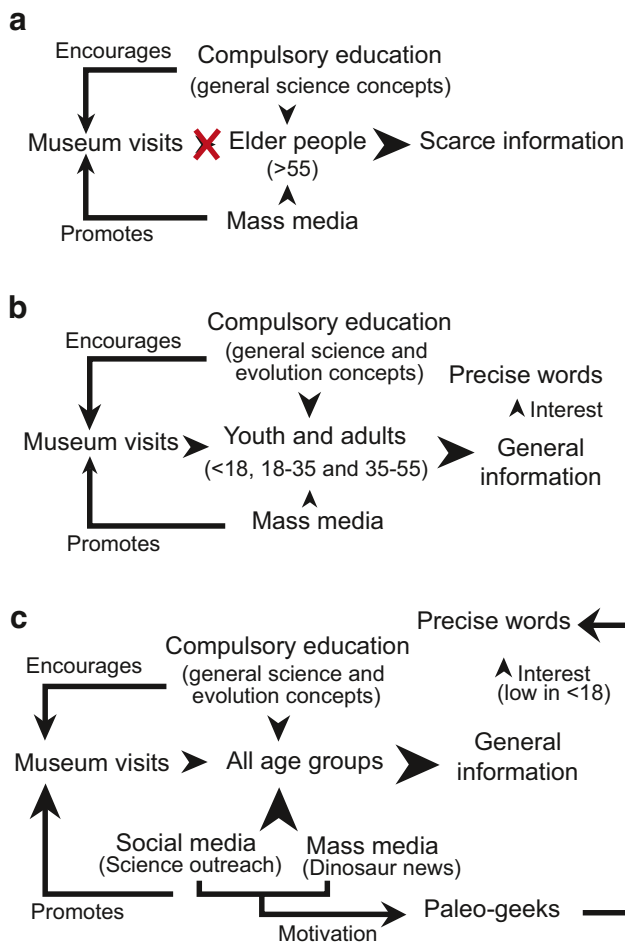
a

Encourages

Compulsory education
(general science concepts)

Museum visits

Elder people
(>55)

Scarce information

Mass media

Promotes

b

Encourages

Compulsory education
(general science and evolution concepts)

Precise words

Interest

Museum visits

Youth and adults
(<18, 18-35 and 35-55)

General information

Mass media

Promotes

c

Precise words

Compulsory education
(general science and evolution concepts)

Encourages

Interest
(low in <18)

Museum visits

All age groups

General information

Social media
(Science outreach)

Mass media
(Dinosaur news)

Promotes

Paleo-geeks

Motivation